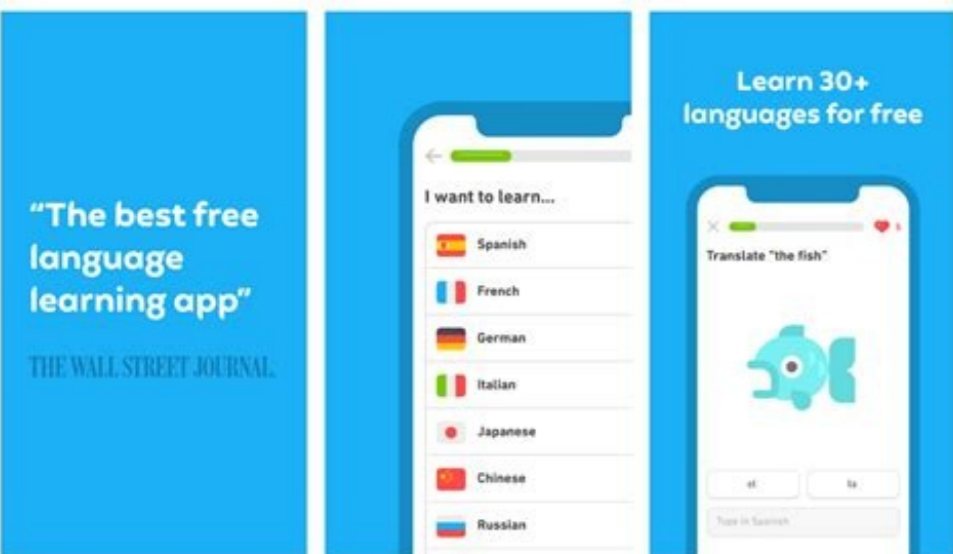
“The best free language learning app”

THE WALL STREET JOURNAL.

I want to learn...

Spanish

French

German

Italian

Japanese

Chinese

Russian

Learn 30+ languages for free

Translate "the fish"

el

la

Type in Spanish